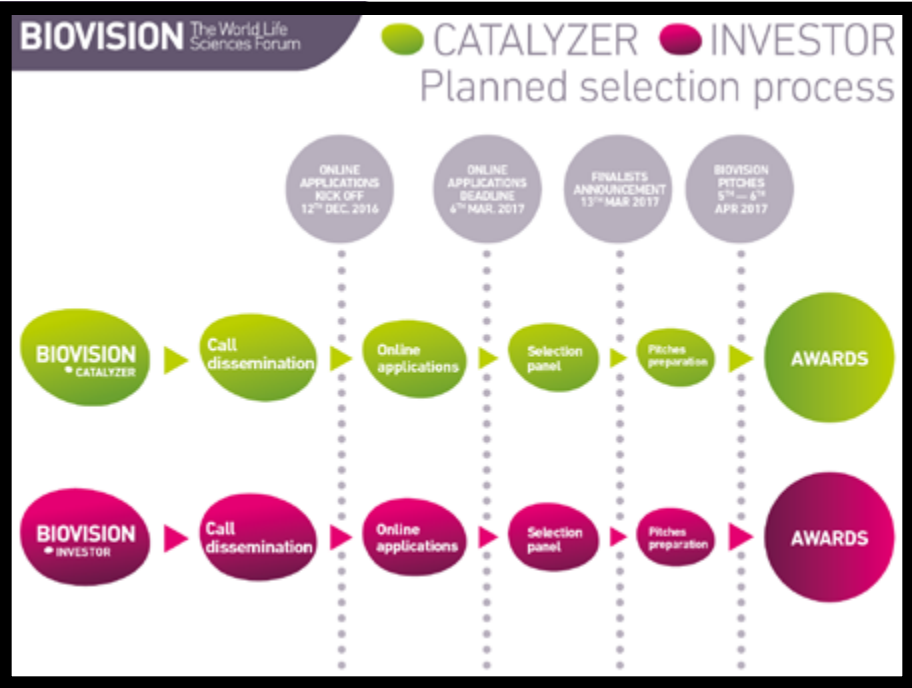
BIOVISION The World Life Sciences Forum

CATALYZER INVESTOR
Planned selection process

ONLINE APPLICATIONS KICK OFF $12^{TH}$ DEC. 2016

ONLINE APPLICATIONS DEADLINE $6^{TH}$ MAR. 2017

FINALISTS ANNOUNCEMENT $13^{TH}$ MAR 2017

BIOVISION PITCHES $5^{TH}$ — $6^{TH}$ APR 2017

BIOVISION CATALYZER

Call dissemination

Online applications

Selection panel

Pitches preparation

AWARDS

BIOVISION INVESTOR

Call dissemination

Online applications

Selection panel

Pitches preparation

AWARDS